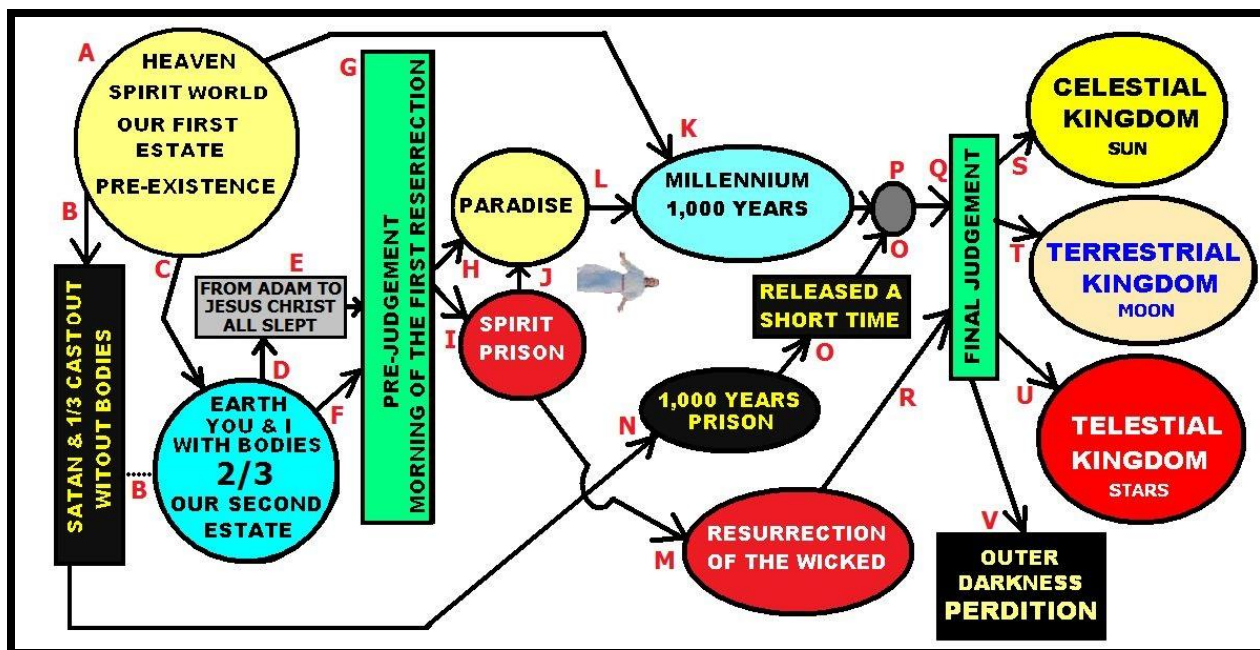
A

HEAVEN
SPIRIT WORLD
OUR FIRST ESTATE
PRE-EXISTENCE

B

SATAN & 1/3 CAST OUT WITOUT BODIES

C

E

FROM ADAM TO JESUS CHRIST ALL SLEPT

D

B

EARTH
YOU & I
WITH BODIES
2/3
OUR SECOND ESTATE

F

G

PRE-JUDGEMENT
MORNING OF THE FIRST RESERRECTION

H

PARADISE

J

I

SPIRIT PRISON

L

K

MILLENNIUM
1,000 YEARS

P

O

RELEASED A SHORT TIME

O

N

1,000 YEARS PRISON

M

RESURRECTION OF THE WICKED

R

Q

FINAL JUDGEMENT

S

CELESTIAL KINGDOM
SUN

T

TERRESTRIAL KINGDOM
MOON

U

TELESTIAL KINGDOM
STARS

V

OUTER DARKNESS
PERDITION